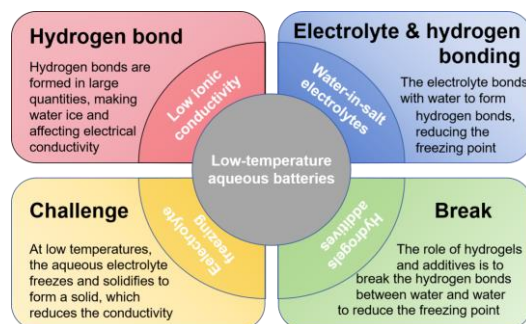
Hydrogen bond

Hydrogen bonds are formed in large quantities, making water ice and affecting electrical conductivity

Low ionic conductivity

Electrolyte & hydrogen bonding

Water-in-salt electrolytes

The electrolyte bonds with water to form hydrogen bonds, reducing the freezing point

Low-temperature aqueous batteries

Challenge

Electrolyte freezing

At low temperatures, the aqueous electrolyte freezes and solidifies to form a solid, which reduces the conductivity

Break

Hydrogels additives

The role of hydrogels and additives is to break the hydrogen bonds between water and water to reduce the freezing point